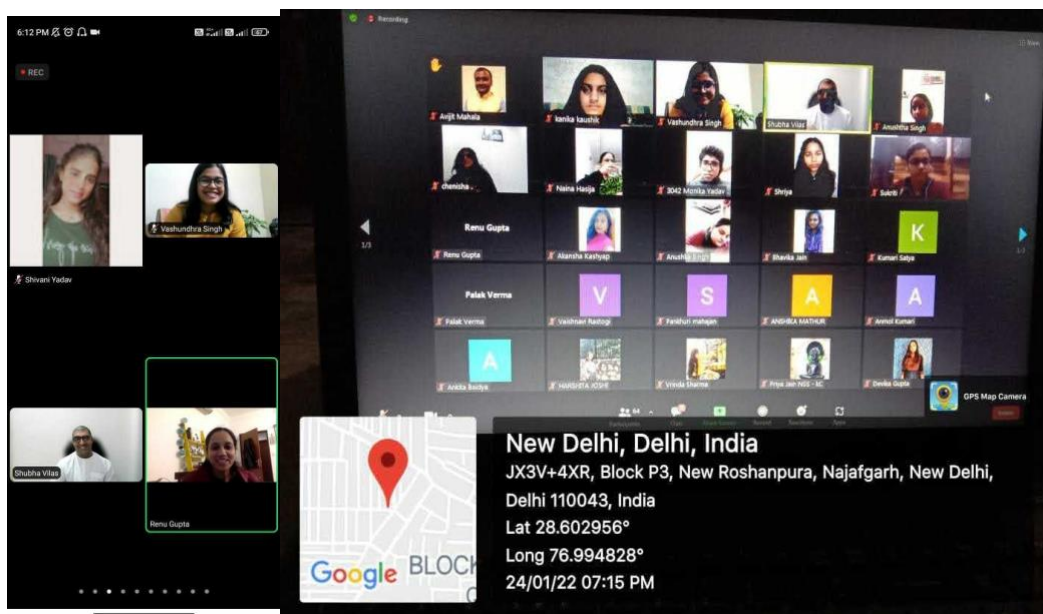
6:12 PM

REC

Shivani Yadav

Vashundhra Singh

Shubha Vilas

Renu Gupta

Recording

Avijit Mahala

kanika kaushik

Vashundhra Singh

Shubha Vilas

Anushtha Singh

chenisha

Naina Hasija

3042 Monika Yadav

Shriya

Sukriti

Renu Gupta

Renu Gupta

Akansha Kashyap

Anushka Singh

Bhavika Jain

K

Kumari Satya

Palak Verma

Palak Verma

V

Vaishnavi Rastogi

S

Pankhuri mahajan

A

ANSHIKA MATHUR

A

Anmol Kumari

A

Ankita Baidya

HARSHITA JOSHI

Vrinda Sharma

Priya Jain NSS - SC

Devika Gupta

1/3

GPS Map Camera

New Delhi, Delhi, India

JX3V+4XR, Block P3, New Roshanpura, Najafgarh, New Delhi, Delhi 110043, India

Lat 28.602956°

Long 76.994828°

24/01/22 07:15 PM

Google

BLOCK